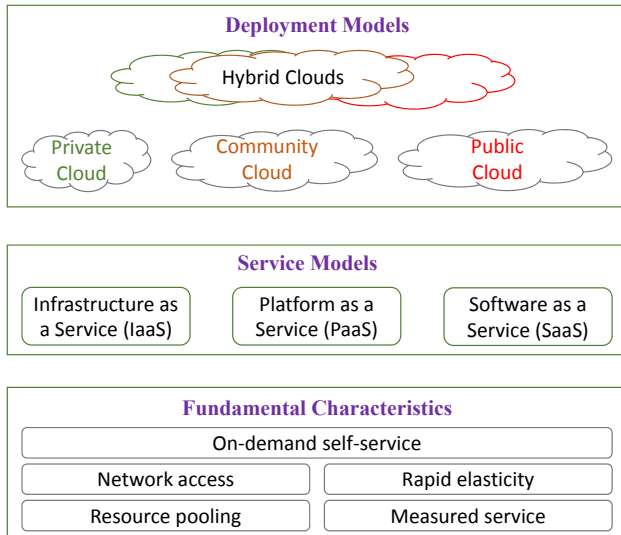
Deployment Models

Hybrid Clouds

Private Cloud

Community Cloud

Public Cloud

Service Models

Infrastructure as a Service (IaaS)

Platform as a Service (PaaS)

Software as a Service (SaaS)

Fundamental Characteristics

On-demand self-service

Network access

Rapid elasticity

Resource pooling

Measured service